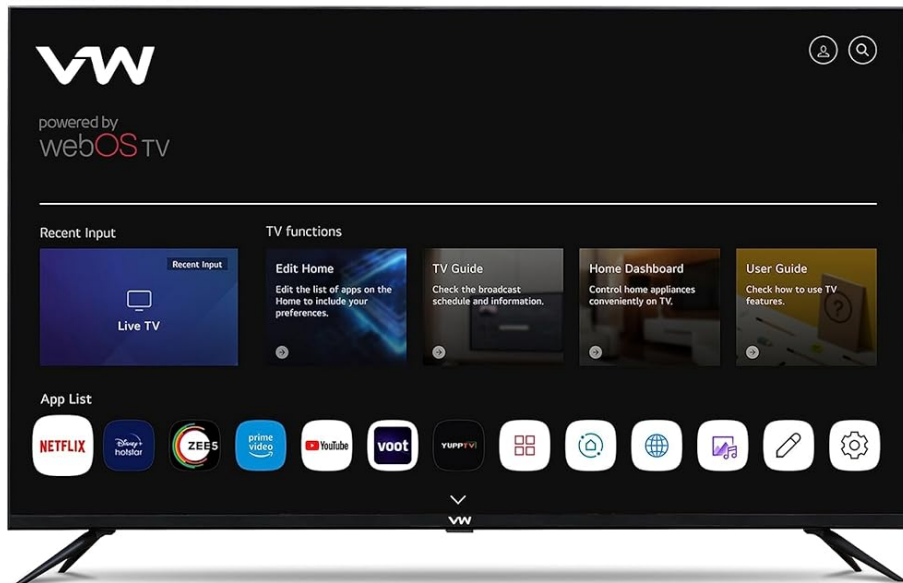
VW

powered by
webOS TV

Recent Input

Recent Input

Live TV

TV functions

Edit Home
Edit the list of apps on the Home to include your preferences.

TV Guide
Check the broadcast schedule and information.

Home Dashboard
Control home appliances conveniently on TV.

User Guide
Check how to use TV features.

App List

NETFLIX

Disney+ hotstar

ZEE5

prime video

YouTube

voot

YUPPTV

VW